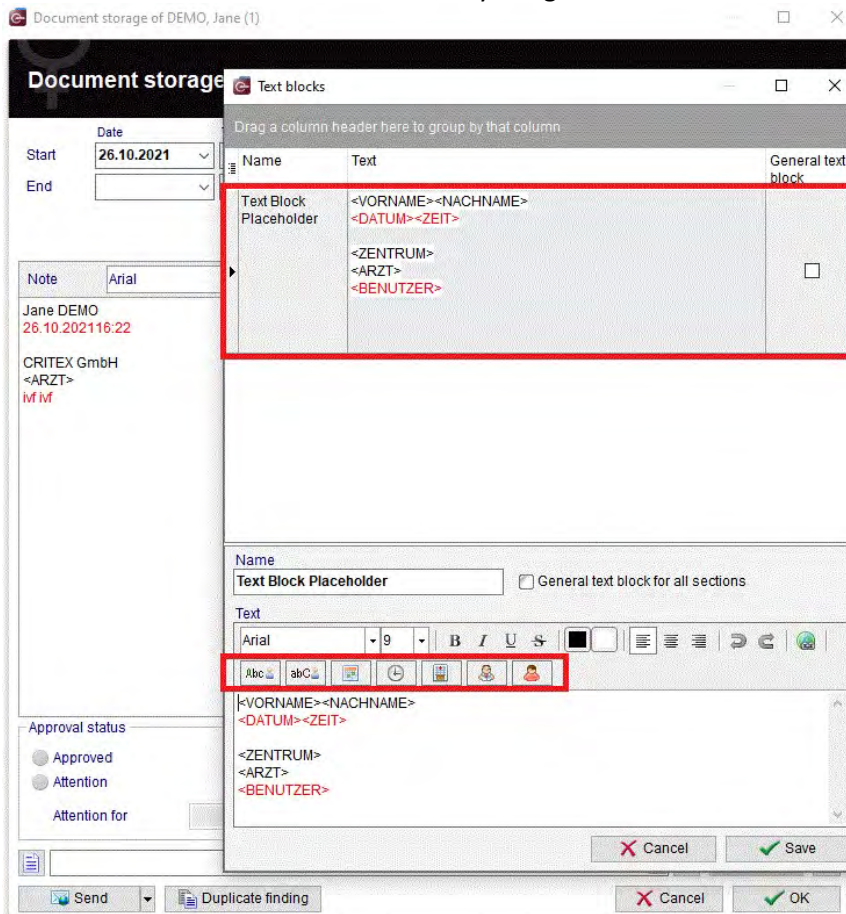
Document storage of DEMO, Jane (1)

Document storage

Text blocks

Drag a column header here to group by that column

| Name | Text | General text block |
|---|---|---|
| Text Block Placeholder | <VORNAME><NACHNAME> <DATUM><ZEIT> <ZENTRUM> <ARZT> <BENUTZER> | ☐ |

Date
Start 26.10.2021
End

Note Arial

Jane DEMO
26.10.202116:22

CRITEX GmbH
<ARZT>
ivf ivf

Name
Text Block Placeholder
General text block for all sections

Text
Arial 9 B I U S

<VORNAME><NACHNAME>
<DATUM><ZEIT>

<ZENTRUM>
<ARZT>
<BENUTZER>

Approval status
Approved
Attention
Attention for

Cancel
Save

Send
Duplicate finding
Cancel
OK